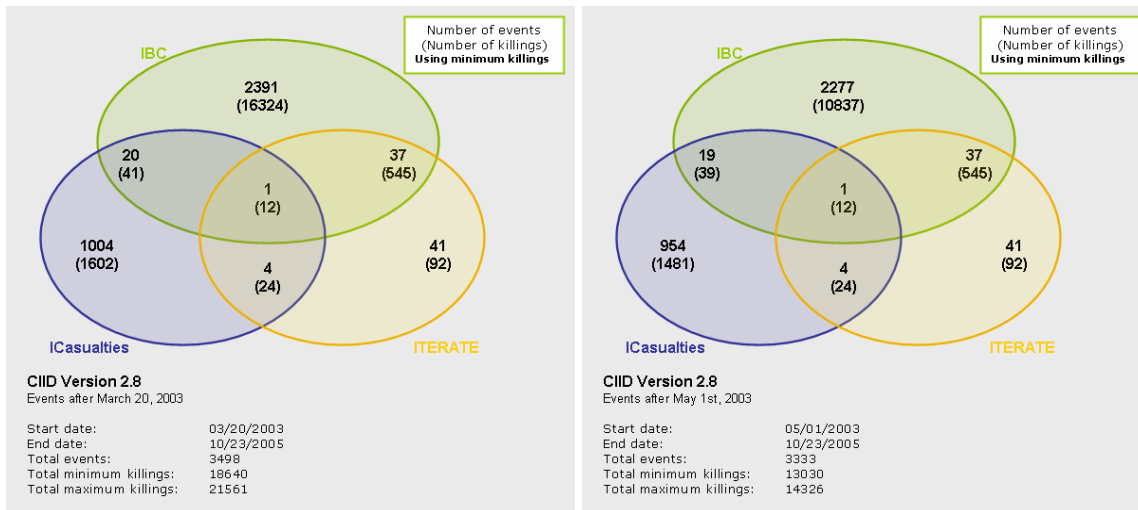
Number of events
(Number of killings)
Using minimum killings

IBC

2391
(16324)

20
(41)

37
(545)

1
(12)

1004
(1602)

4
(24)

41
(92)

ICasualties

ITERATE

CIID Version 2.8
Events after March 20, 2003

| | |
|---|---|
| Start date: | 03/20/2003 |
| End date: | 10/23/2005 |
| Total events: | 3498 |
| Total minimum killings: | 18640 |
| Total maximum killings: | 21561 |

Number of events
(Number of killings)
Using minimum killings

IBC

2277
(10837)

19
(39)

37
(545)

1
(12)

954
(1481)

4
(24)

41
(92)

ICasualties

ITERATE

CIID Version 2.8
Events after May 1st, 2003

| | |
|---|---|
| Start date: | 05/01/2003 |
| End date: | 10/23/2005 |
| Total events: | 3333 |
| Total minimum killings: | 13030 |
| Total maximum killings: | 14326 |